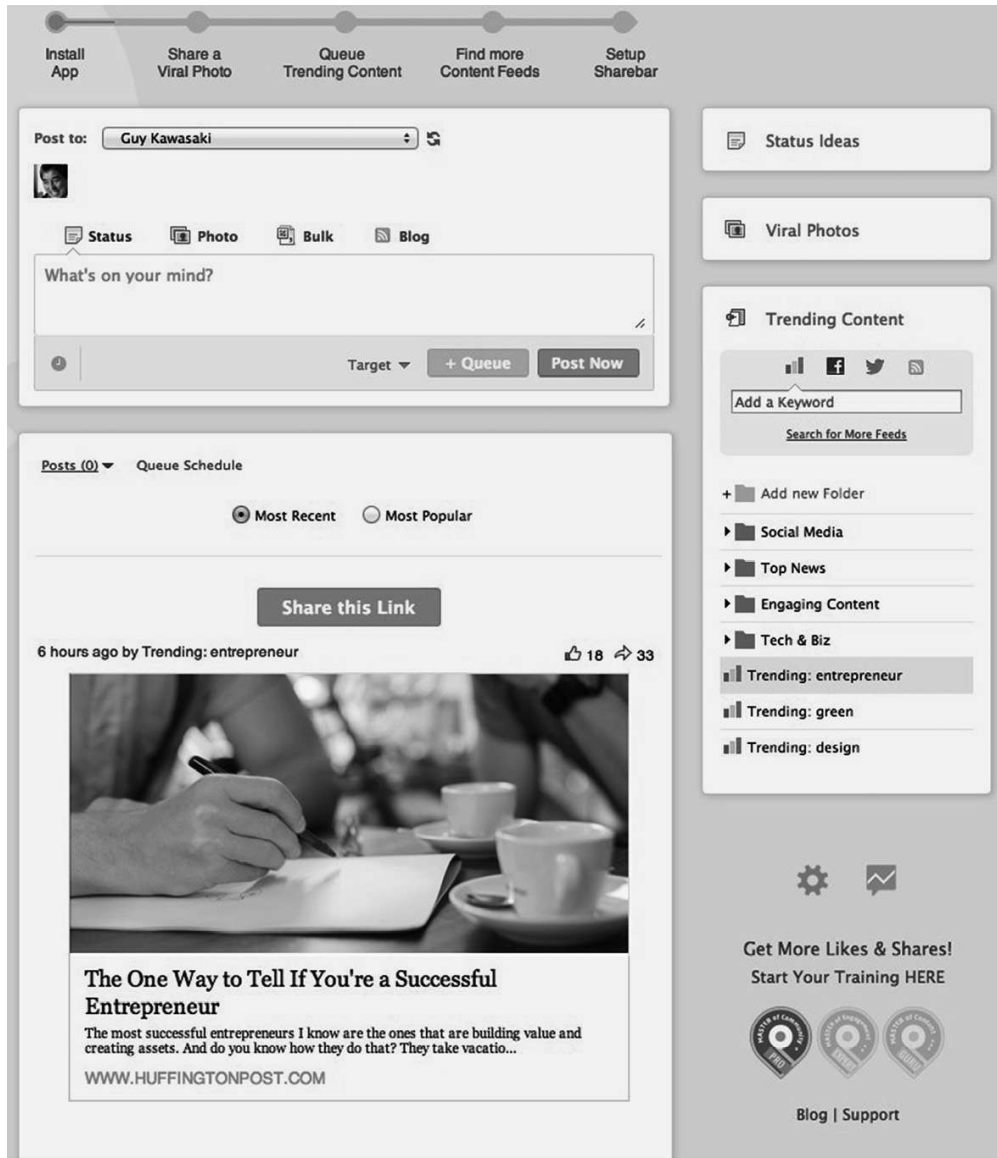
Install App

Share a Viral Photo

Queue Trending Content

Find more Content Feeds

Setup Sharebar

Post to: Guy Kawasaki

Status Photo Bulk Blog

What's on your mind?

Target + Queue Post Now

Posts (0) Queue Schedule

Most Recent Most Popular

Share this Link

6 hours ago by Trending: entrepreneur

18 33

The One Way to Tell If You're a Successful Entrepreneur

The most successful entrepreneurs I know are the ones that are building value and creating assets. And do you know how they do that? They take vacatio...

WWW.HUFFINGTONPOST.COM

Status Ideas

Viral Photos

Trending Content

Add a Keyword

Search for More Feeds

+ Add new Folder

Social Media

Top News

Engaging Content

Tech & Biz

Trending: entrepreneur

Trending: green

Trending: design

Get More Likes & Shares!
Start Your Training HERE

Blog | Support